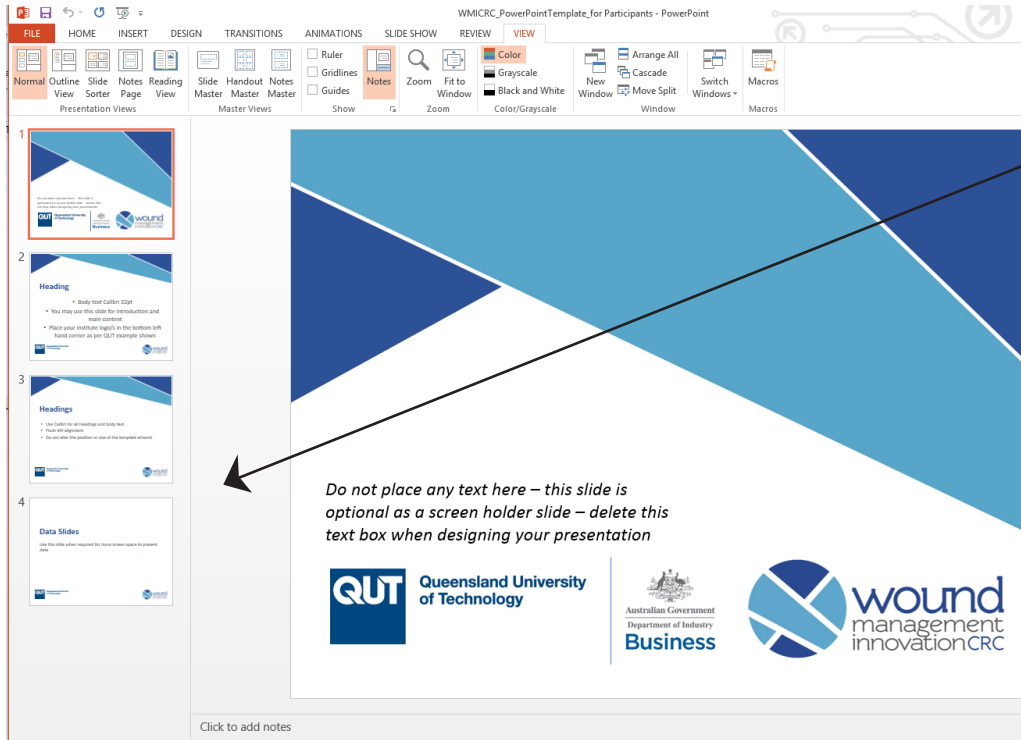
WMICRC_PowerPointTemplate_for Participants - PowerPoint

FILE HOME INSERT DESIGN TRANSITIONS ANIMATIONS SLIDE SHOW REVIEW VIEW

Normal Outline View Slide Sorter Notes Page Reading View
Presentation Views
Slide Master Handout Master Notes Master
Master Views
Ruler Gridlines Guides
Notes
Show
Zoom Fit to Window
Zoom
Color Grayscale Black and White
Color/Grayscale
New Window Arrange All Cascade Move Split Switch Windows
Window
Macros
Macros

1

2
Heading
• Body text Calibri 32pt
• You may use this slide for introduction and main content
• Place your institute logo/s in the bottom left hand corner as per QUT example shown

3
Headings
• Use Calibri for all Headings and body text
• Flush left alignment
• Do not alter the position or size of the template artwork

4
Data Slides
Use this slide when required for more screen space to present data

Do not place any text here – this slide is optional as a screen holder slide – delete this text box when designing your presentation

QUT Queensland University of Technology

Australian Government
Department of Industry
Business

wound management innovation CRC

Click to add notes